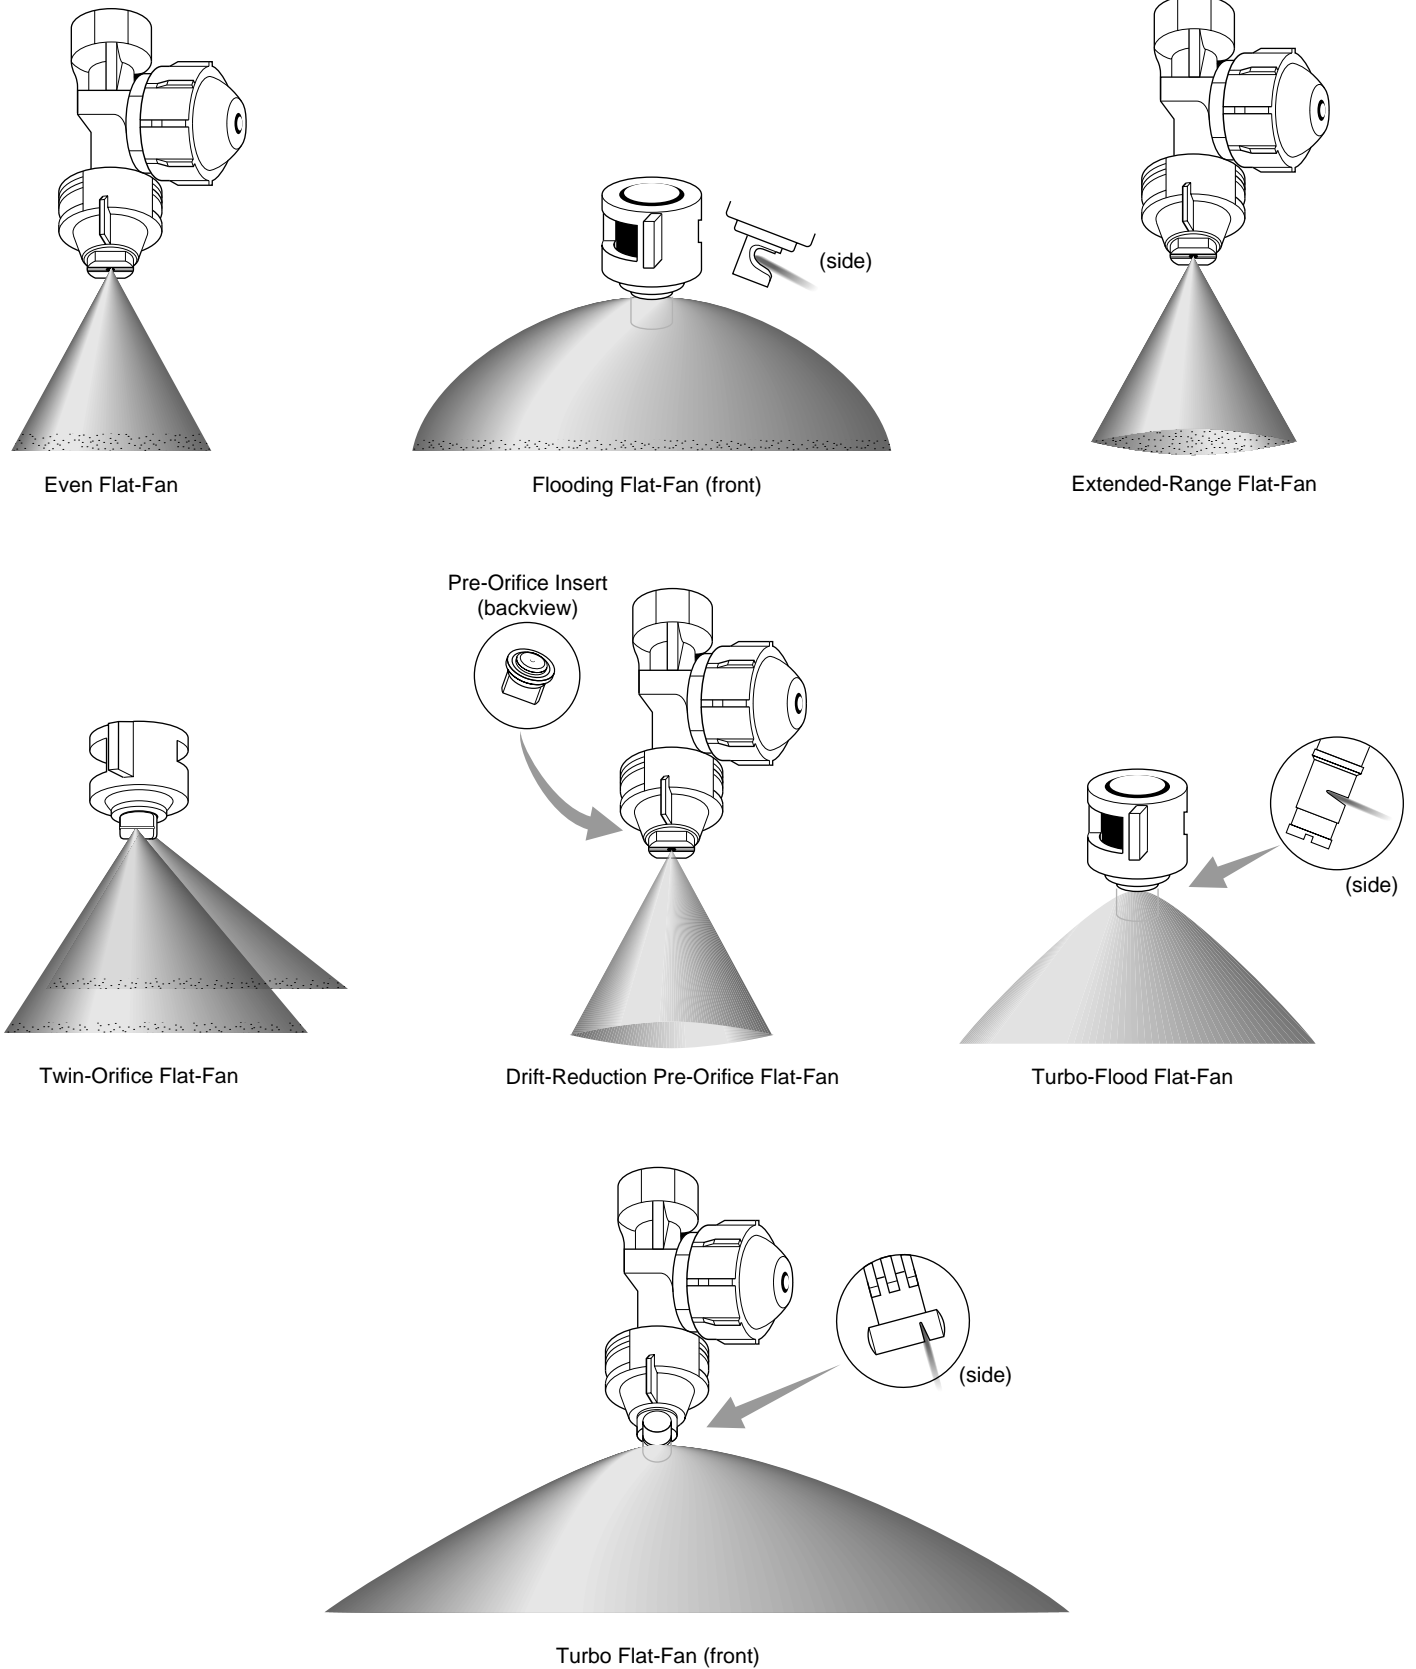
(side)

Even Flat-Fan

Flooding Flat-Fan (front)

Extended-Range Flat-Fan

Pre-Orifice Insert (backview)

(side)

Twin-Orifice Flat-Fan

Drift-Reduction Pre-Orifice Flat-Fan

Turbo-Flood Flat-Fan

(side)

Turbo Flat-Fan (front)